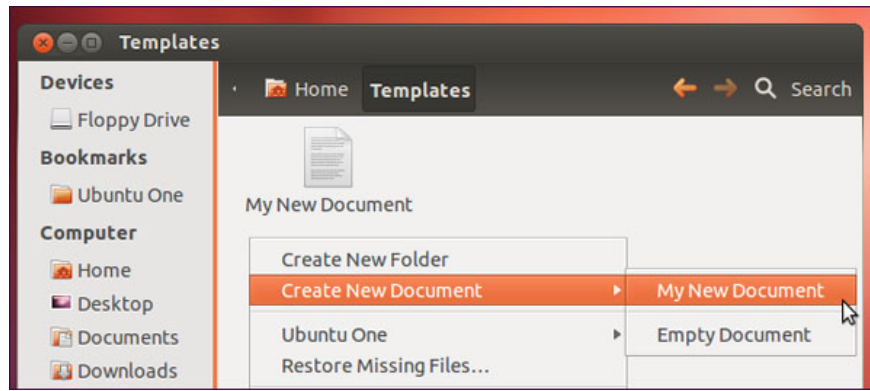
Templates

Devices
Floppy Drive
Bookmarks
Ubuntu One
Computer
Home
Desktop
Documents
Downloads

Home Templates
Search

My New Document

Create New Folder
Create New Document
Ubuntu One
Restore Missing Files...

My New Document
Empty Document